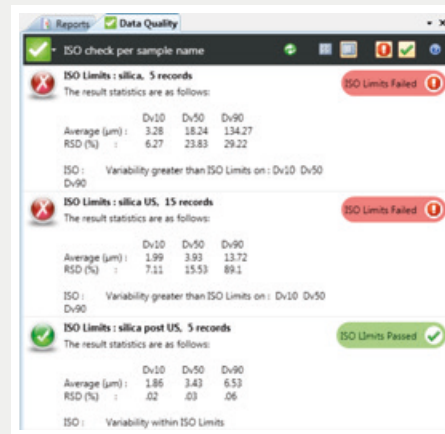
Reports | Data Quality

ISO check per sample name

ISO Limits : silica, 5 records
The result statistics are as follows:

ISO Limits Failed

| | Dv10 | Dv50 | Dv90 |
|---|---|---|---|
| Average (µm) : | 3.28 | 18.24 | 134.27 |
| RSD (%) : | 6.27 | 23.83 | 29.22 |

ISO : Variability greater than ISO Limits on : Dv10 Dv50 Dv90

ISO Limits : silica US, 15 records
The result statistics are as follows:

ISO Limits Failed

| | Dv10 | Dv50 | Dv90 |
|---|---|---|---|
| Average (µm) : | 1.99 | 3.93 | 13.72 |
| RSD (%) : | 7.11 | 15.53 | 89.1 |

ISO : Variability greater than ISO Limits on : Dv10 Dv50 Dv90

ISO Limits : silica post US, 5 records
The result statistics are as follows:

ISO Limits Passed

| | Dv10 | Dv50 | Dv90 |
|---|---|---|---|
| Average (µm) : | 1.86 | 3.43 | 6.53 |
| RSD (%) : | .02 | .03 | .06 |

ISO : Variability within ISO Limits